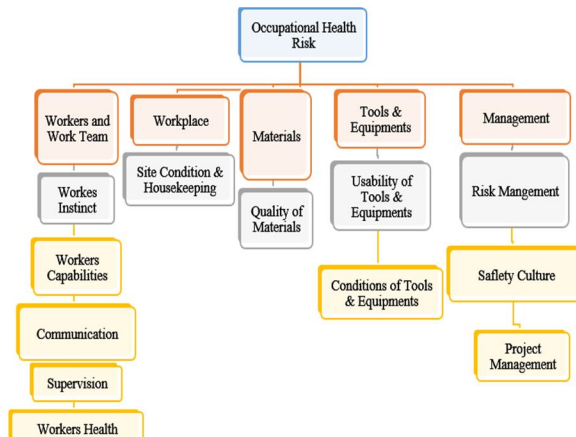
Occupational Health Risk

Workers and Work Team

Workes Instinct

Workers Capabilities

Communication

Supervision

Workers Health

Workplace

Site Condition & Housekeeping

Materials

Quality of Materials

Tools & Equipments

Usability of Tools & Equipments

Conditions of Tools & Equipments

Management

Risk Mangement

Saflety Culture

Project Management